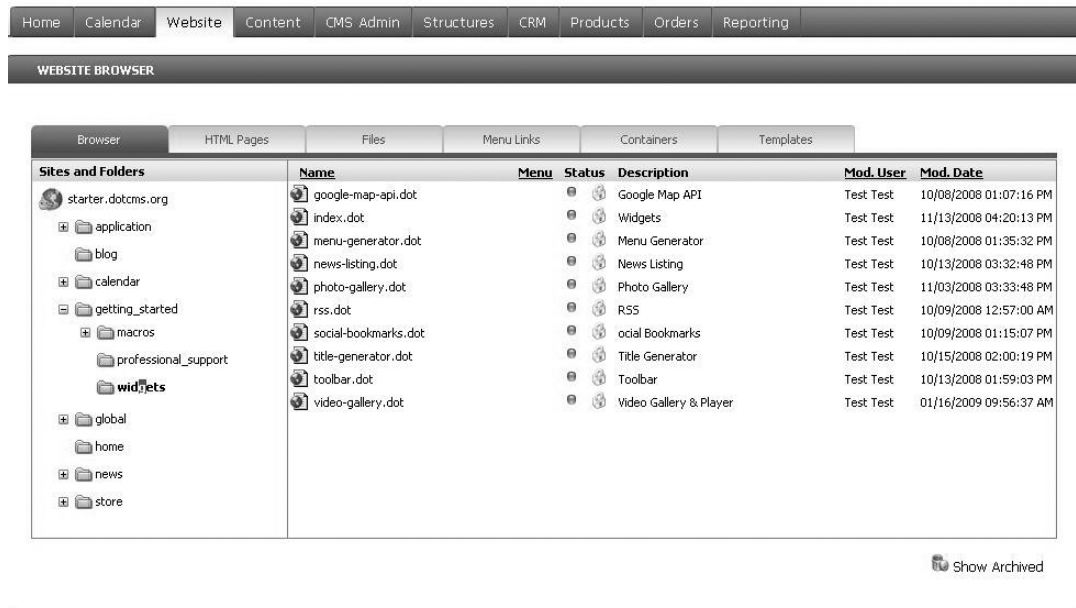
Home Calendar Website Content CMS Admin Structures CRM Products Orders Reporting

WEBSITE BROWSER

Browser HTML Pages Files Menu Links Containers Templates

Sites and Folders

starter.dotcms.org
application
blog
calendar
getting_started
macros
professional_support
widgets
global
home
news
store

| Name | Menu | Status | Description | Mod. User | Mod. Date |
|---|---|---|---|---|---|
| google-map-api.dot | | | Google Map API | Test Test | 10/08/2008 01:07:16 PM |
| index.dot | | | Widgets | Test Test | 11/13/2008 04:20:13 PM |
| menu-generator.dot | | | Menu Generator | Test Test | 10/08/2008 01:35:32 PM |
| news-listing.dot | | | News Listing | Test Test | 10/13/2008 03:32:48 PM |
| photo-gallery.dot | | | Photo Gallery | Test Test | 11/03/2008 03:33:48 PM |
| rss.dot | | | RSS | Test Test | 10/09/2008 12:57:00 AM |
| social-bookmarks.dot | | | ocial Bookmarks | Test Test | 10/09/2008 01:15:07 PM |
| title-generator.dot | | | Title Generator | Test Test | 10/15/2008 02:00:19 PM |
| toolbar.dot | | | Toolbar | Test Test | 10/13/2008 01:59:03 PM |
| video-gallery.dot | | | Video Gallery & Player | Test Test | 01/16/2009 09:56:37 AM |

Show Archived